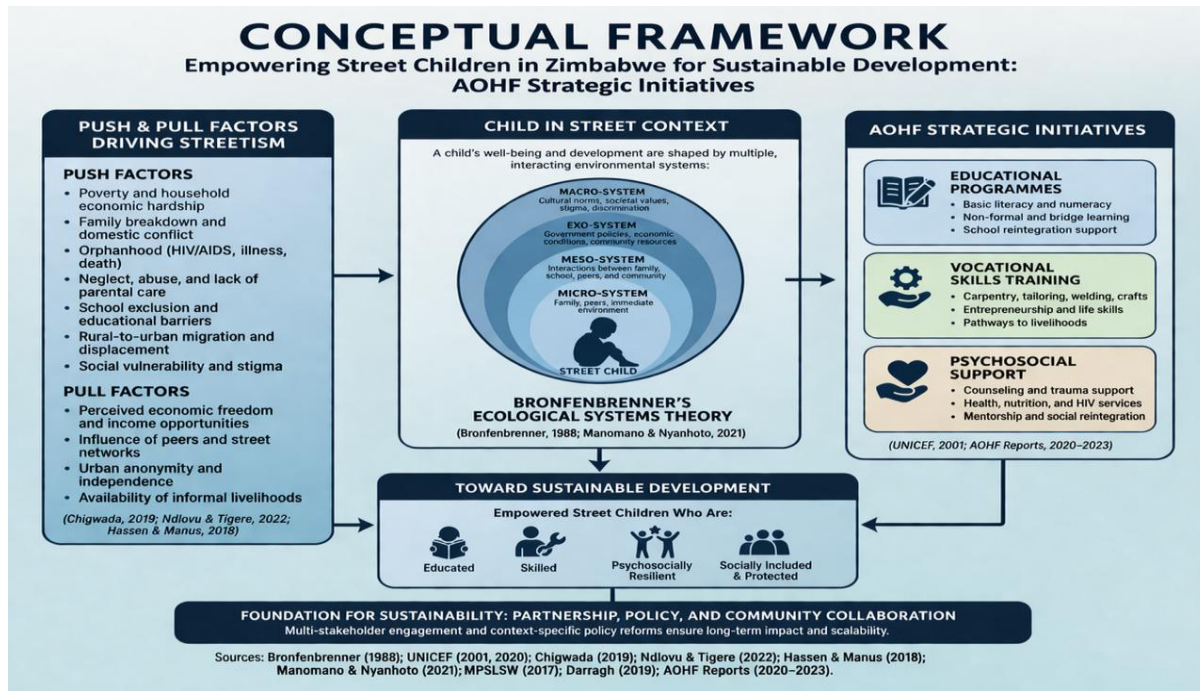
CONCEPTUAL FRAMEWORK
Empowering Street Children in Zimbabwe for Sustainable Development: AOHF Strategic Initiatives

PUSH & PULL FACTORS DRIVING STREETISM

PUSH FACTORS
• Poverty and household economic hardship
• Family breakdown and domestic conflict
• Orphanhood (HIV/AIDS, illness, death)
• Neglect, abuse, and lack of parental care
• School exclusion and educational barriers
• Rural-to-urban migration and displacement
• Social vulnerability and stigma

PULL FACTORS
• Perceived economic freedom and income opportunities
• Influence of peers and street networks
• Urban anonymity and independence
• Availability of informal livelihoods

(Chigwada, 2019; Ndlovu & Tigere, 2022; Hassen & Manus, 2018)

CHILD IN STREET CONTEXT

A child's well-being and development are shaped by multiple, interacting environmental systems:

MACRO-SYSTEM
Cultural norms, societal values, stigma, discrimination

EXO-SYSTEM
Government policies, economic conditions, community resources

MESO-SYSTEM
Interactions between family, school, peers, and community

MICRO-SYSTEM
Family, peers, immediate environment

STREET CHILD

BRONFENBRENNER'S ECOLOGICAL SYSTEMS THEORY
(Bronfenbrenner, 1988; Manomano & Nyanhoto, 2021)

AOHF STRATEGIC INITIATIVES

EDUCATIONAL PROGRAMMES
• Basic literacy and numeracy
• Non-formal and bridge learning
• School reintegration support

VOCATIONAL SKILLS TRAINING
• Carpentry, tailoring, welding, crafts
• Entrepreneurship and life skills
• Pathways to livelihoods

PSYCHOSOCIAL SUPPORT
• Counseling and trauma support
• Health, nutrition, and HIV services
• Mentorship and social reintegration

(UNICEF, 2001; AOHF Reports, 2020–2023)

TOWARD SUSTAINABLE DEVELOPMENT

Empowered Street Children Who Are:

Educated
Skilled
Psychosocially Resilient
Socially Included & Protected

FOUNDATION FOR SUSTAINABILITY: PARTNERSHIP, POLICY, AND COMMUNITY COLLABORATION
Multi-stakeholder engagement and context-specific policy reforms ensure long-term impact and scalability.

Sources: Bronfenbrenner (1988); UNICEF (2001, 2020); Chigwada (2019); Ndlovu & Tigere (2022); Hassen & Manus (2018); Manomano & Nyanhoto (2021); MPSLSW (2017); Darragh (2019); AOHF Reports (2020–2023).